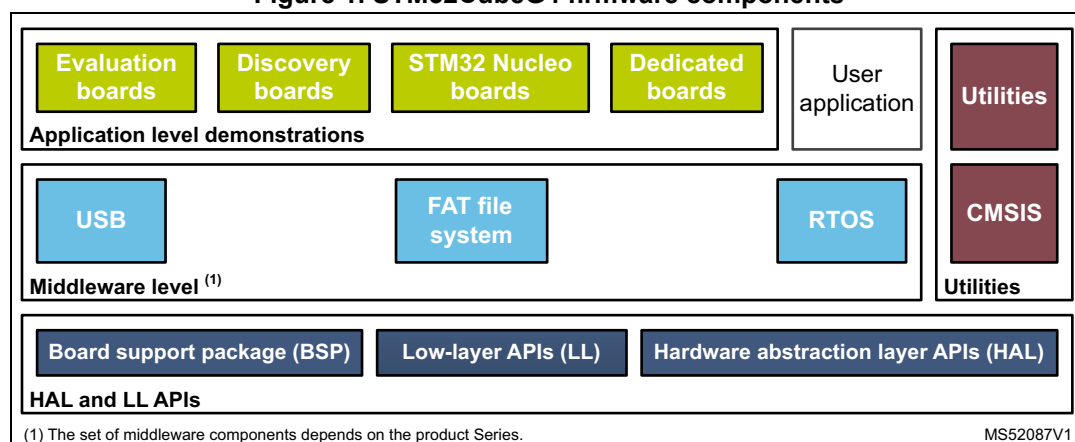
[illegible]

Evaluation boards

Discovery boards

STM32 Nucleo boards

Dedicated boards

User application

Utilities

Application level demonstrations

USB

FAT file system

RTOS

CMSIS

Middleware level $^{(1)}$

Utilities

Board support package (BSP)

Low-layer APIs (LL)

Hardware abstraction layer APIs (HAL)

HAL and LL APIs

(1) The set of middleware components depends on the product Series.

MS52087V1